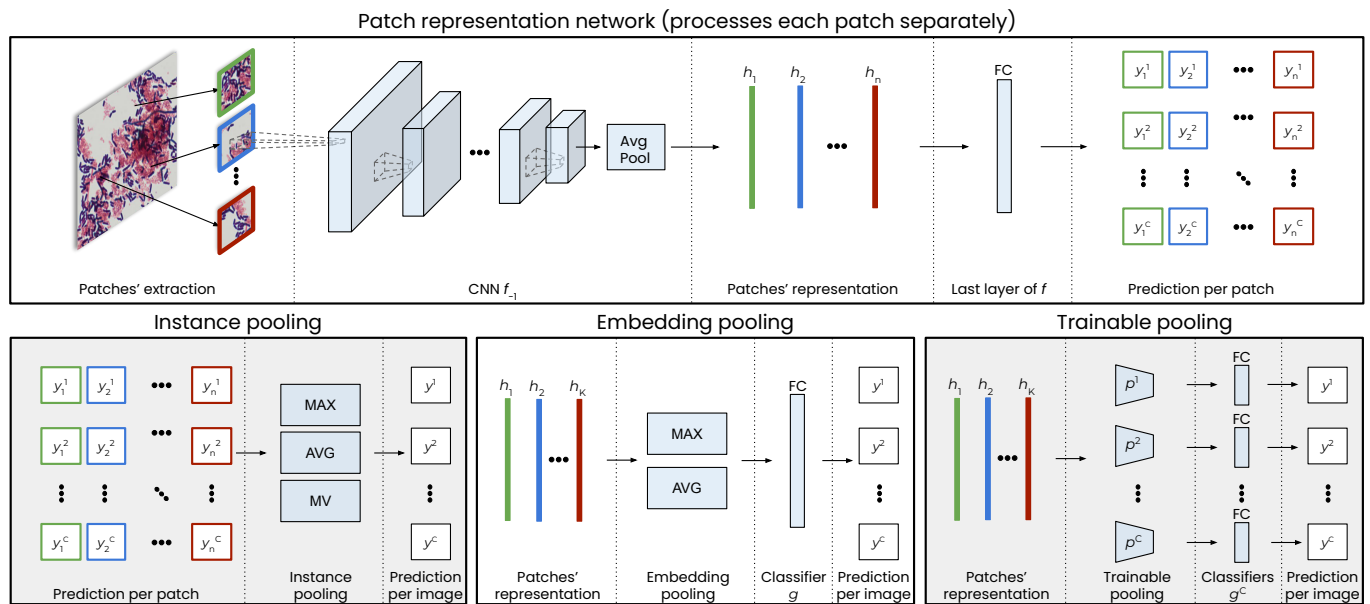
Patch representation network (processes each patch separately)

Patches' extraction

CNN $f_{-1}$

Avg Pool

•••

$h_1$ $h_2$ ••• $h_n$

Patches' representation

FC

Last layer of $f$

$y_1^1$ $y_2^1$ ••• $y_n^1$
$y_1^2$ $y_2^2$ ••• $y_n^2$
$y_1^C$ $y_2^C$ ••• $y_n^C$

Prediction per patch

Instance pooling

$y_1^1$ $y_2^1$ ••• $y_n^1$
$y_1^2$ $y_2^2$ ••• $y_n^2$
$y_1^C$ $y_2^C$ ••• $y_n^C$

Prediction per patch

MAX
AVG
MV

Instance pooling

$y^1$
$y^2$
$y^C$

Prediction per image

Embedding pooling

$h_1$ $h_2$ ••• $h_K$

Patches' representation

MAX
AVG

Embedding pooling

FC

Classifier $g$

$y^1$
$y^2$
$y^C$

Prediction per image

Trainable pooling

$h_1$ $h_2$ ••• $h_K$

Patches' representation

$P^1$
$P^2$
$P^C$

Trainable pooling

FC
FC
FC

Classifiers $g^C$

$y^1$
$y^2$
$y^C$

Prediction per image